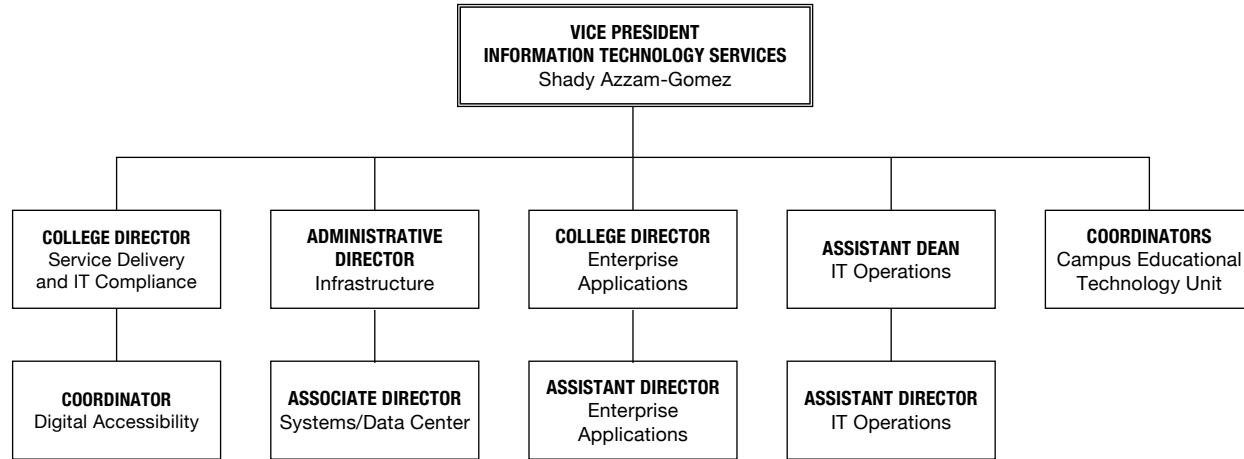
VICE PRESIDENT
INFORMATION TECHNOLOGY SERVICES
Shady Azzam-Gomez

COLLEGE DIRECTOR
Service Delivery and IT Compliance

COORDINATOR
Digital Accessibility

ADMINISTRATIVE DIRECTOR
Infrastructure

ASSOCIATE DIRECTOR
Systems/Data Center

COLLEGE DIRECTOR
Enterprise Applications

ASSISTANT DIRECTOR
Enterprise Applications

ASSISTANT DEAN
IT Operations

ASSISTANT DIRECTOR
IT Operations

COORDINATORS
Campus Educational Technology Unit